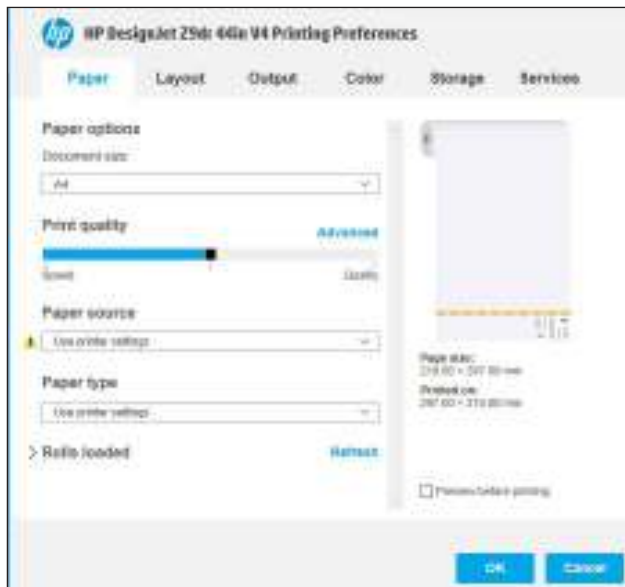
hp HP DesignJet Z9dr 44in V4 Printing Preferences

Paper Layout Output Color Storage Services

Paper options

Document size

A4

Print quality

Advanced

Speed

Quality

Paper source

Use printer settings

Paper type

Use printer settings

> Rolls loaded

Refresh

Page size:
210.00 × 297.00 mm

Printed on:
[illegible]

Preview before printing

OK

Cancel